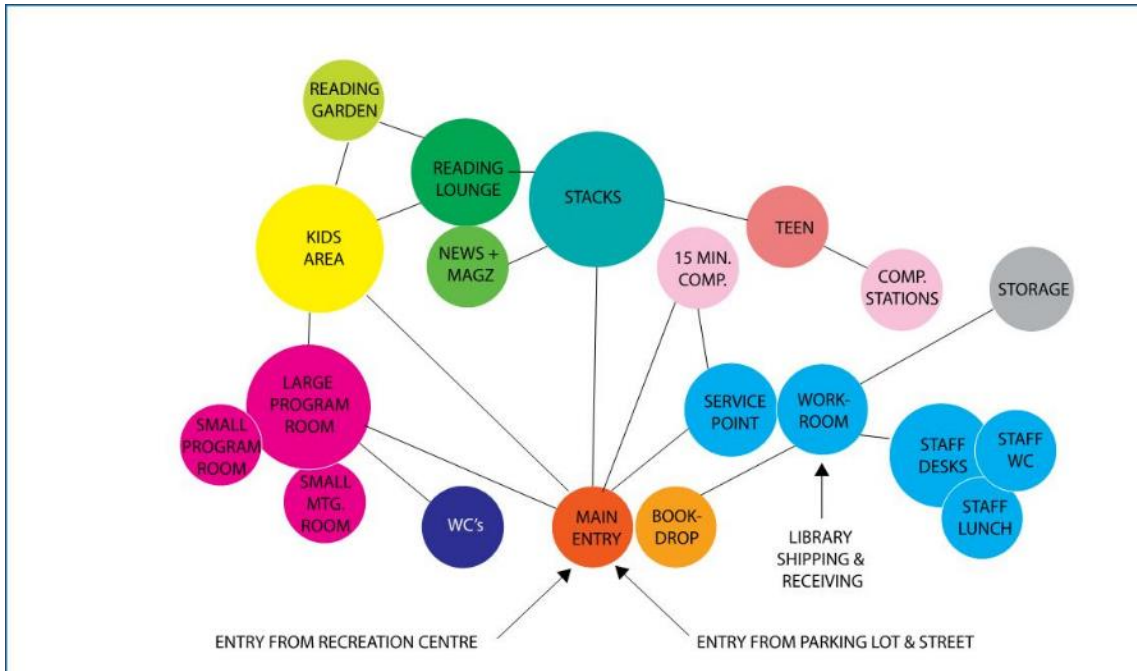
READING GARDEN

READING LOUNGE

STACKS

TEEN

KIDS AREA

NEWS + MAGZ

15 MIN. COMP.

COMP. STATIONS

STORAGE

LARGE PROGRAM ROOM

SMALL PROGRAM ROOM

SMALL MTG. ROOM

SERVICE POINT

WORK-ROOM

STAFF DESKS

STAFF WC

STAFF LUNCH

WC's

MAIN ENTRY

BOOK-DROP

LIBRARY SHIPPING & RECEIVING

ENTRY FROM RECREATION CENTRE

ENTRY FROM PARKING LOT & STREET